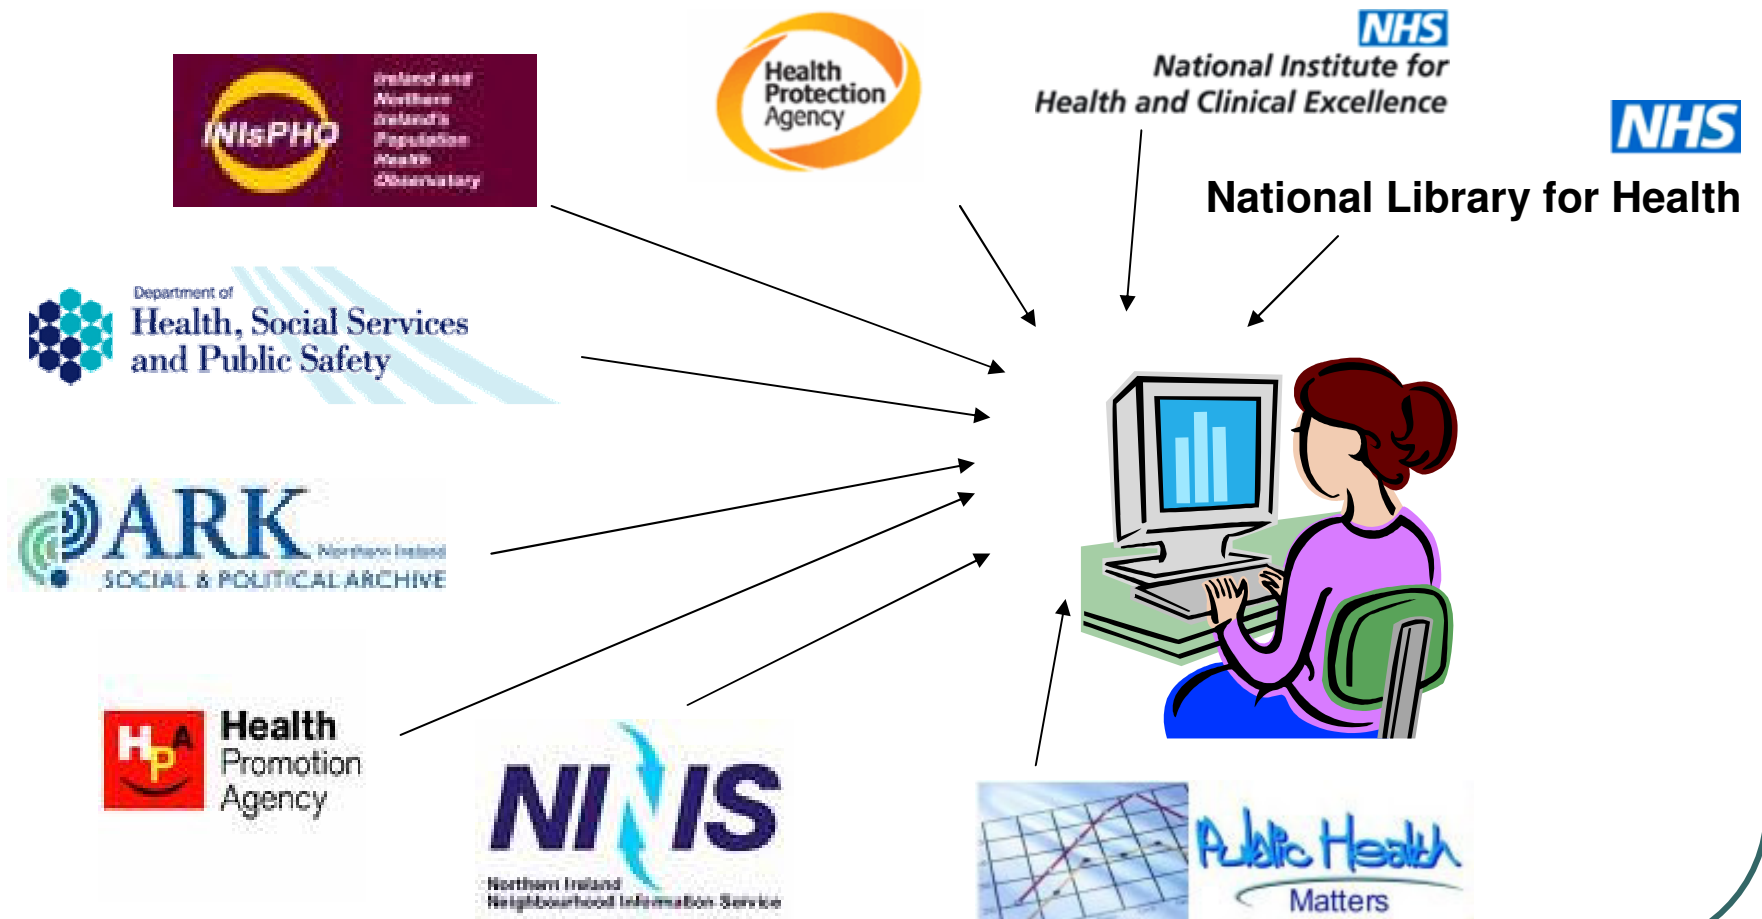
INIsPHO

Ireland and Northern Ireland's Population Health Observatory

Health Protection Agency

NHS
National Institute for Health and Clinical Excellence

NHS
National Library for Health

Department of
Health, Social Services and Public Safety

ARK Northern Ireland
SOCIAL & POLITICAL ARCHIVE

HPA
Health Promotion Agency

NINIS
Northern Ireland Neighbourhood Information Service

Public Health Matters